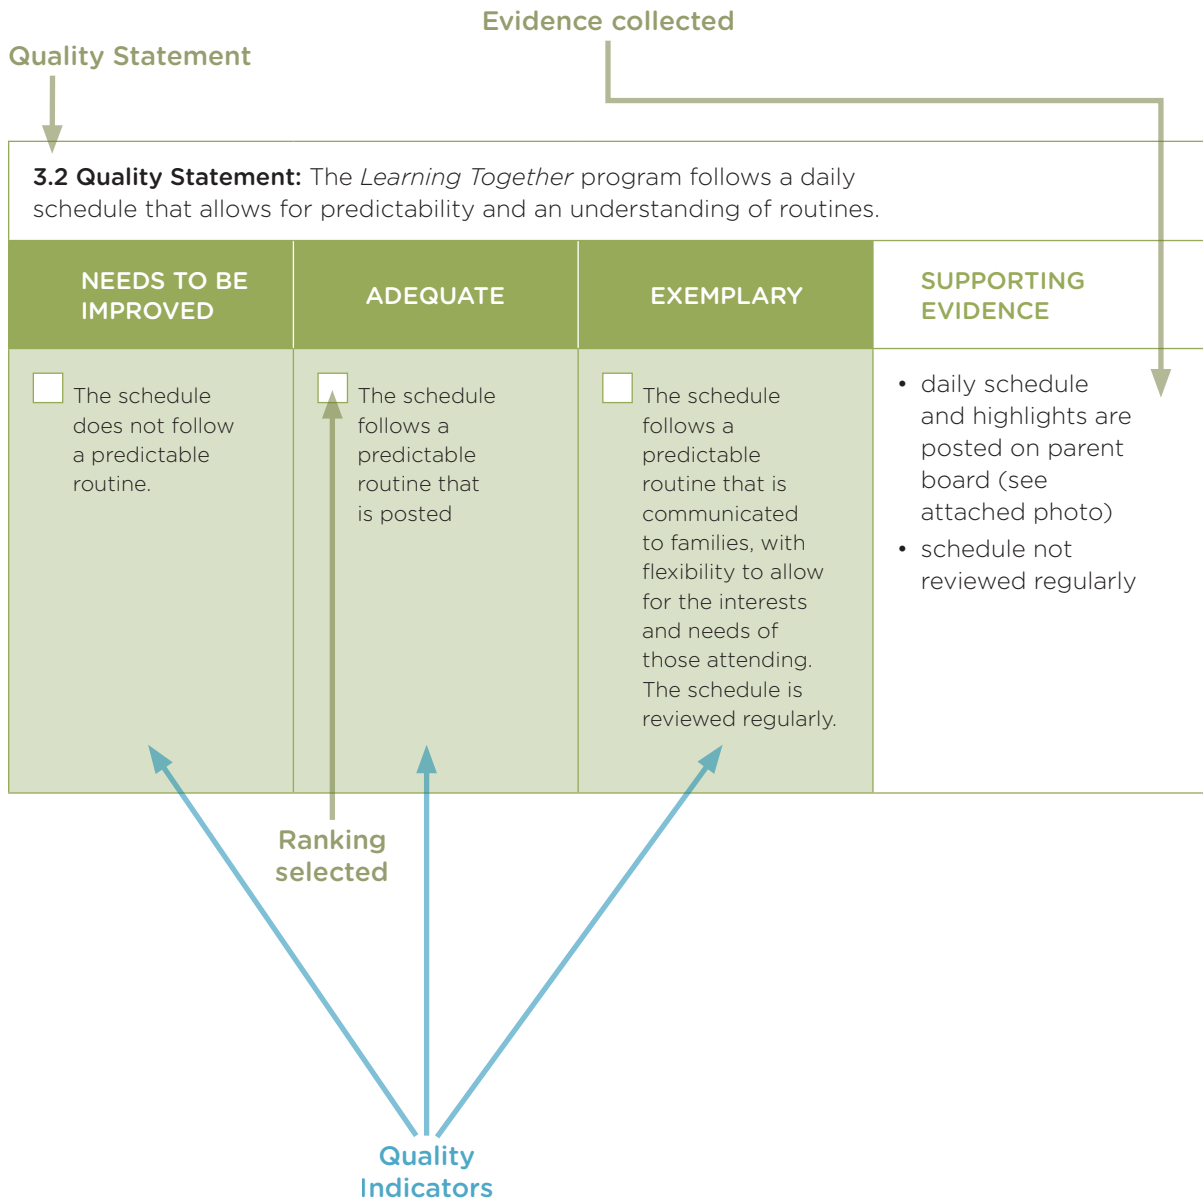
Evidence collected

Quality Statement

**3.2 Quality Statement:** The *Learning Together* program follows a daily schedule that allows for predictability and an understanding of routines.

| NEEDS TO BE IMPROVED | ADEQUATE | EXEMPLARY | SUPPORTING EVIDENCE |
|---|---|---|---|
| ☐ The schedule does not follow a predictable routine. | ☐ The schedule follows a predictable routine that is posted | ☐ The schedule follows a predictable routine that is communicated to families, with flexibility to allow for the interests and needs of those attending. The schedule is reviewed regularly. | • daily schedule and highlights are posted on parent board (see attached photo) • schedule not reviewed regularly |

Ranking selected

Quality Indicators